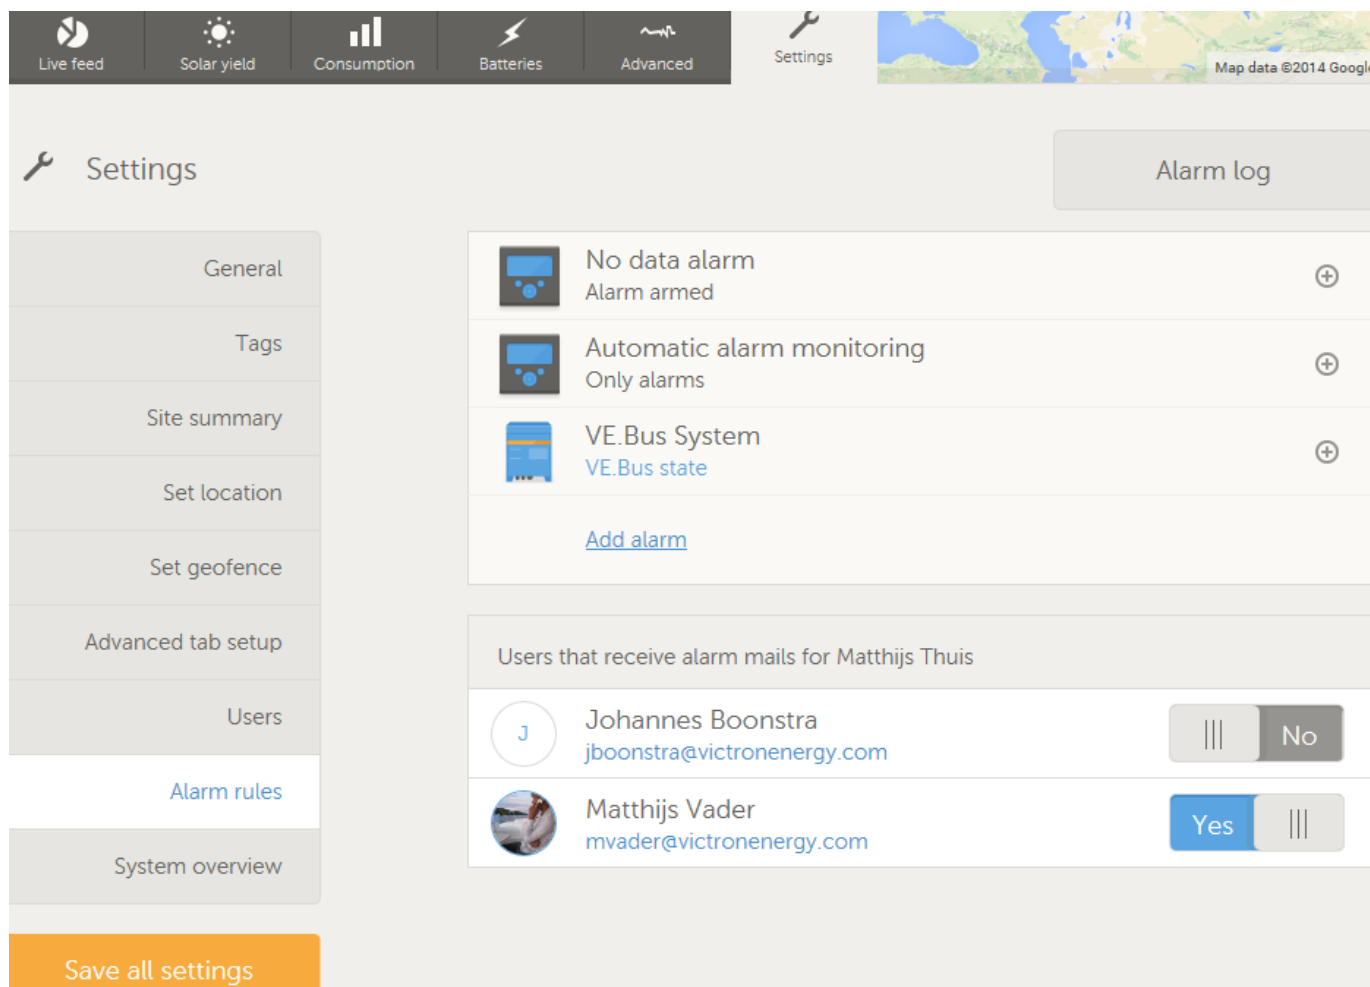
Live feed | Solar yield | Consumption | Batteries | Advanced | Settings

Map data ©2014 Googl

Settings

Alarm log

General

Tags

Site summary

Set location

Set geofence

Advanced tab setup

Users

Alarm rules

System overview

Save all settings

No data alarm
Alarm armed

Automatic alarm monitoring
Only alarms

VE.Bus System
VE.Bus state

Add alarm

Users that receive alarm mails for Matthijs Thuis

J

Johannes Boonstra
jboonstra@victronenergy.com

No

Matthijs Vader
mvader@victronenergy.com

Yes